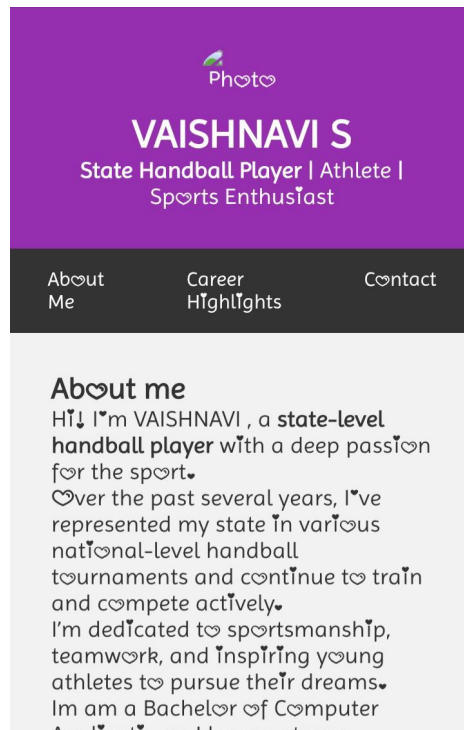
Photo

VAISHNAVI S

State Handball Player | Athlete | Sports Enthusiast

About Me

Career Highlights

Contact

About me

Hi! I'm VAISHNAVI , a state-level handball player with a deep passion for the sport.
Over the past several years, I've represented my state in various national-level handball tournaments and continue to train and compete actively.
I'm dedicated to sportsmanship, teamwork, and inspiring young athletes to pursue their dreams.
Im am a Bachelor of Computer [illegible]